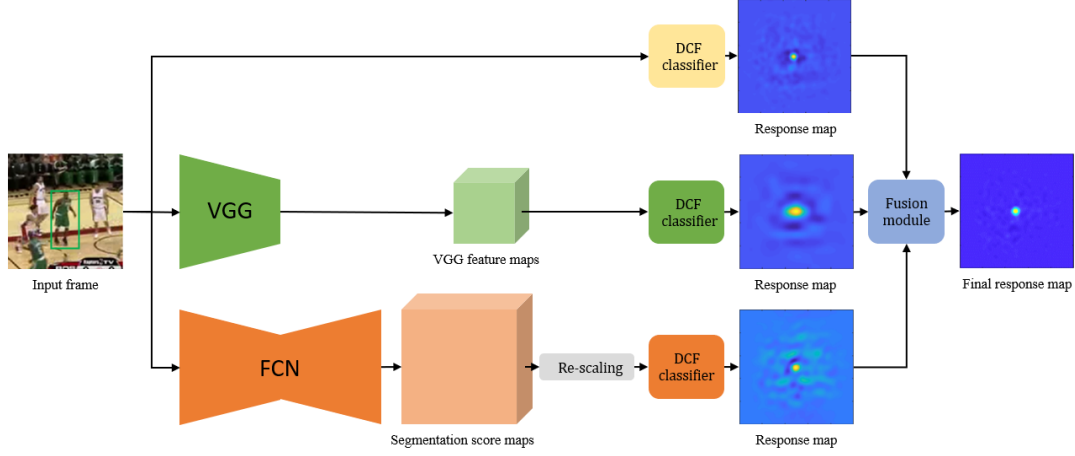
DCF classifier

Response map

VGG

VGG feature maps

DCF classifier

Response map

Fusion module

Final response map

Input frame

FCN

Segmentation score maps

Re-scaling

DCF classifier

Response map